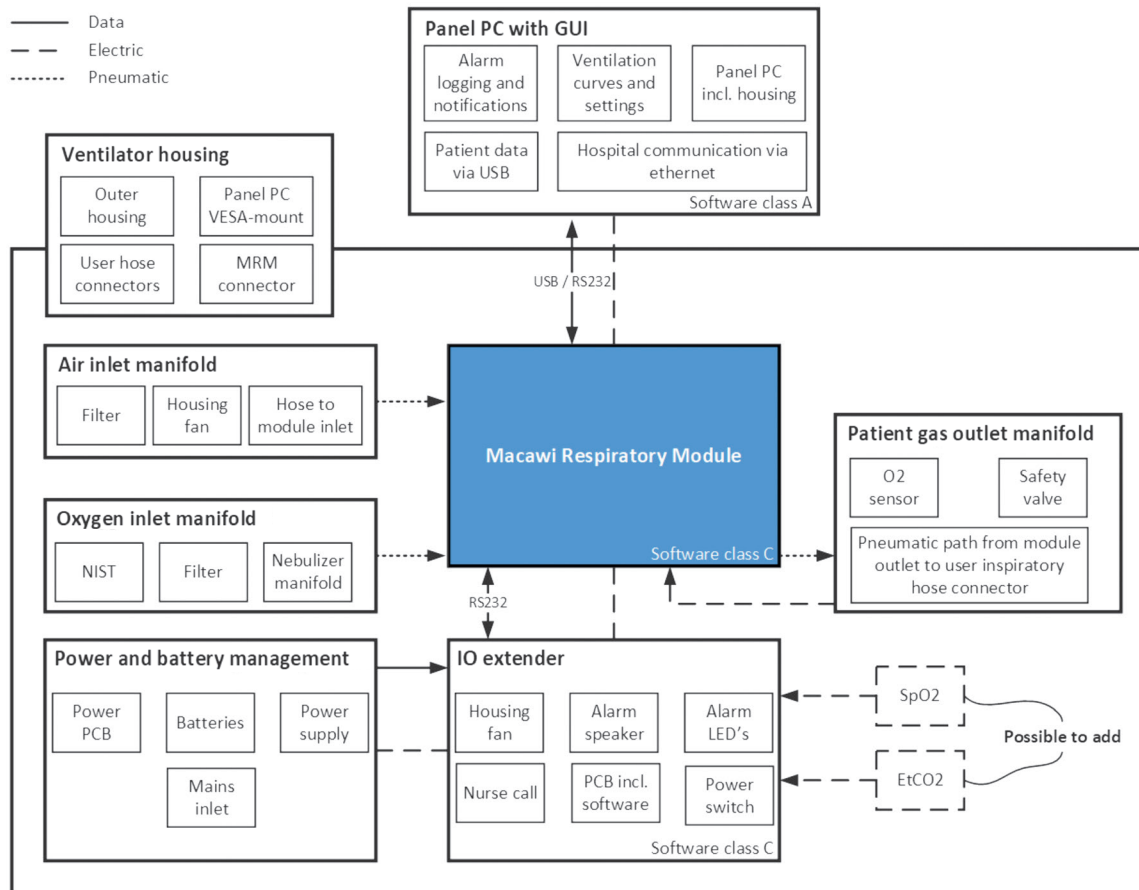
Data
Electric
Pneumatic

Panel PC with GUI
Alarm logging and notifications
Ventilation curves and settings
Panel PC incl. housing
Patient data via USB
Hospital communication via ethernet
Software class A

Ventilator housing
Outer housing
Panel PC VESA-mount
User hose connectors
MRM connector

USB / RS232

Air inlet manifold
Filter
Housing fan
Hose to module inlet

Macawi Respiratory Module
Software class C

Patient gas outlet manifold
O2 sensor
Safety valve
Pneumatic path from module outlet to user inspiratory hose connector

Oxygen inlet manifold
NIST
Filter
Nebulizer manifold

RS232

Power and battery management
Power PCB
Batteries
Power supply
Mains inlet

IO extender
Housing fan
Alarm speaker
Alarm LED's
Nurse call
PCB incl. software
Power switch
Software class C

SpO2
EtCO2
Possible to add